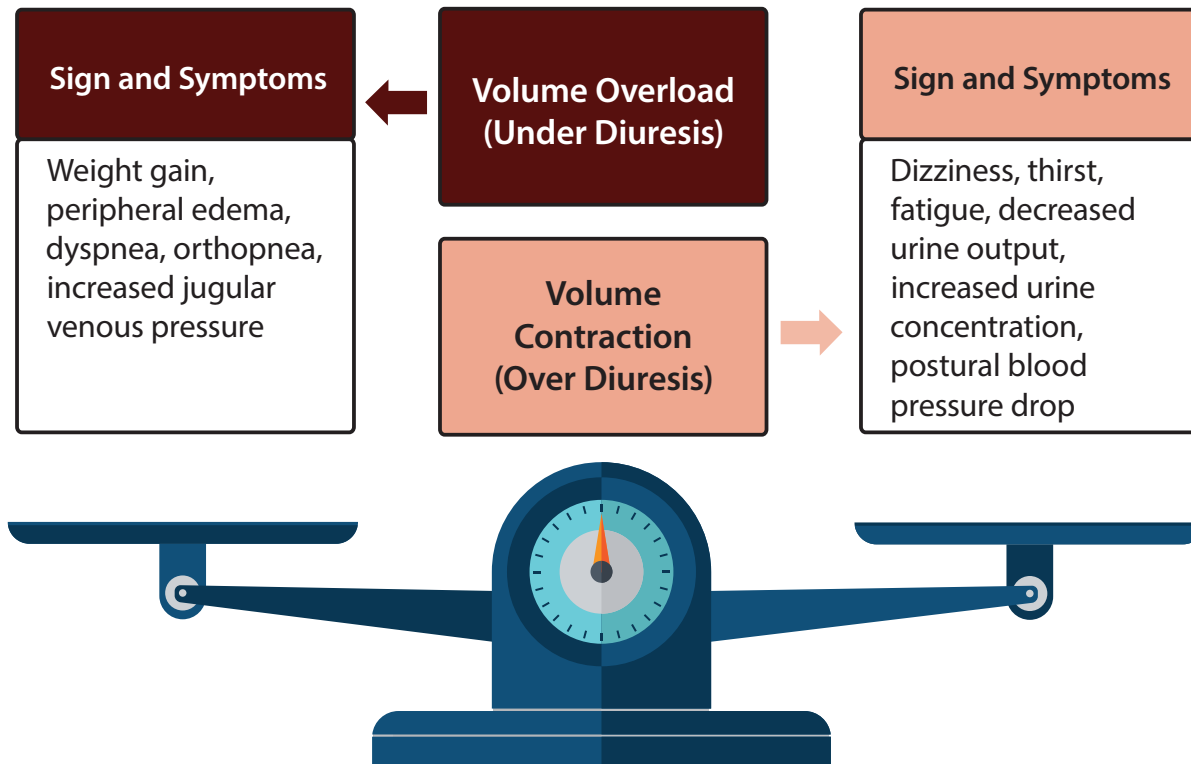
Sign and Symptoms

Weight gain, peripheral edema, dyspnea, orthopnea, increased jugular venous pressure

Volume Overload (Under Diuresis)

Volume Contraction (Over Diuresis)

Sign and Symptoms

Dizziness, thirst, fatigue, decreased urine output, increased urine concentration, postural blood pressure drop